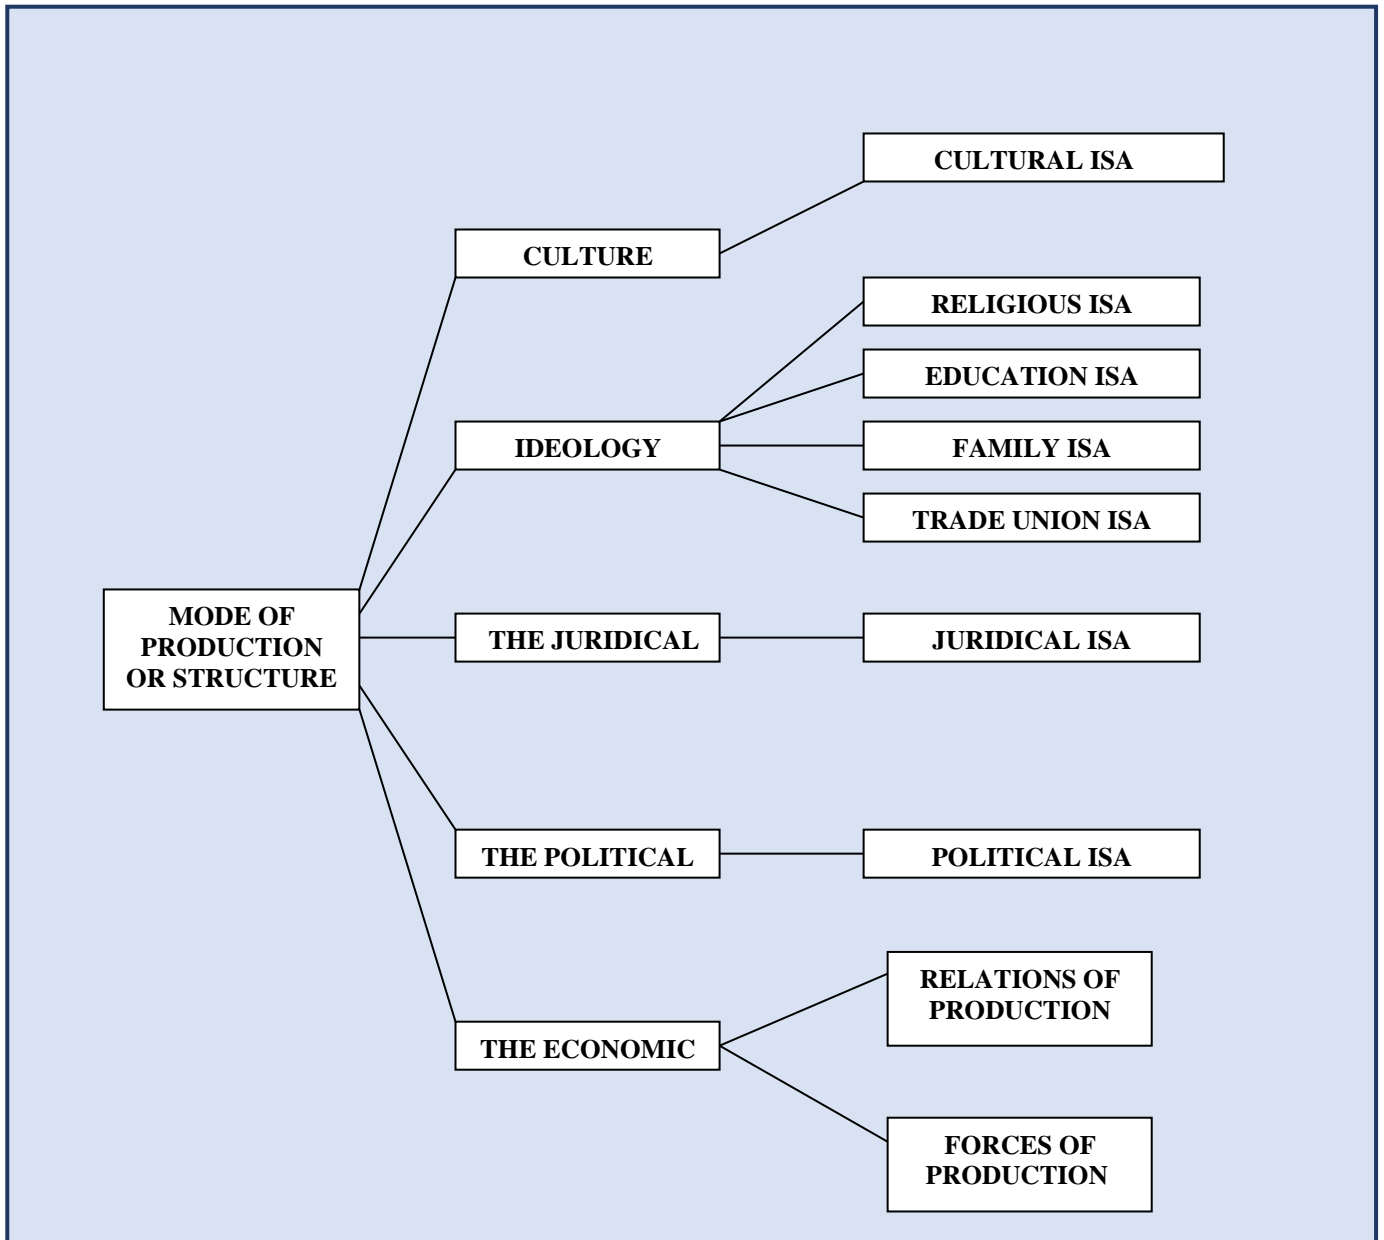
MODE OF PRODUCTION OR STRUCTURE

CULTURE

CULTURAL ISA

IDEOLOGY

RELIGIOUS ISA

EDUCATION ISA

FAMILY ISA

TRADE UNION ISA

THE JURIDICAL

JURIDICAL ISA

THE POLITICAL

POLITICAL ISA

THE ECONOMIC

RELATIONS OF PRODUCTION

FORCES OF PRODUCTION